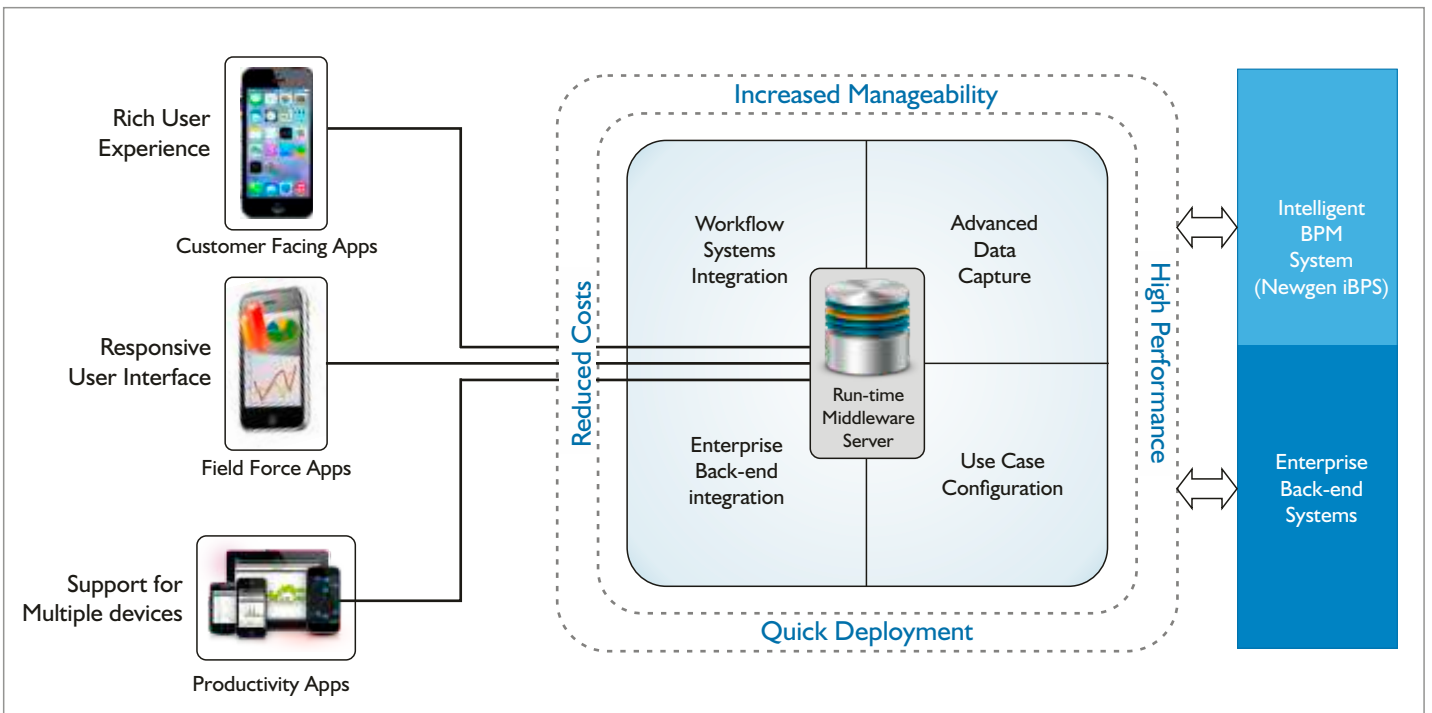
Rich User Experience

Customer Facing Apps

Responsive User Interface

Field Force Apps

Support for Multiple devices

Productivity Apps

Increased Manageability

Reduced Costs

Workflow Systems Integration

Advanced Data Capture

Run-time Middleware Server

Enterprise Back-end integration

Use Case Configuration

High Performance

Quick Deployment

Intelligent BPM System (Newgen iBPS)

Enterprise Back-end Systems